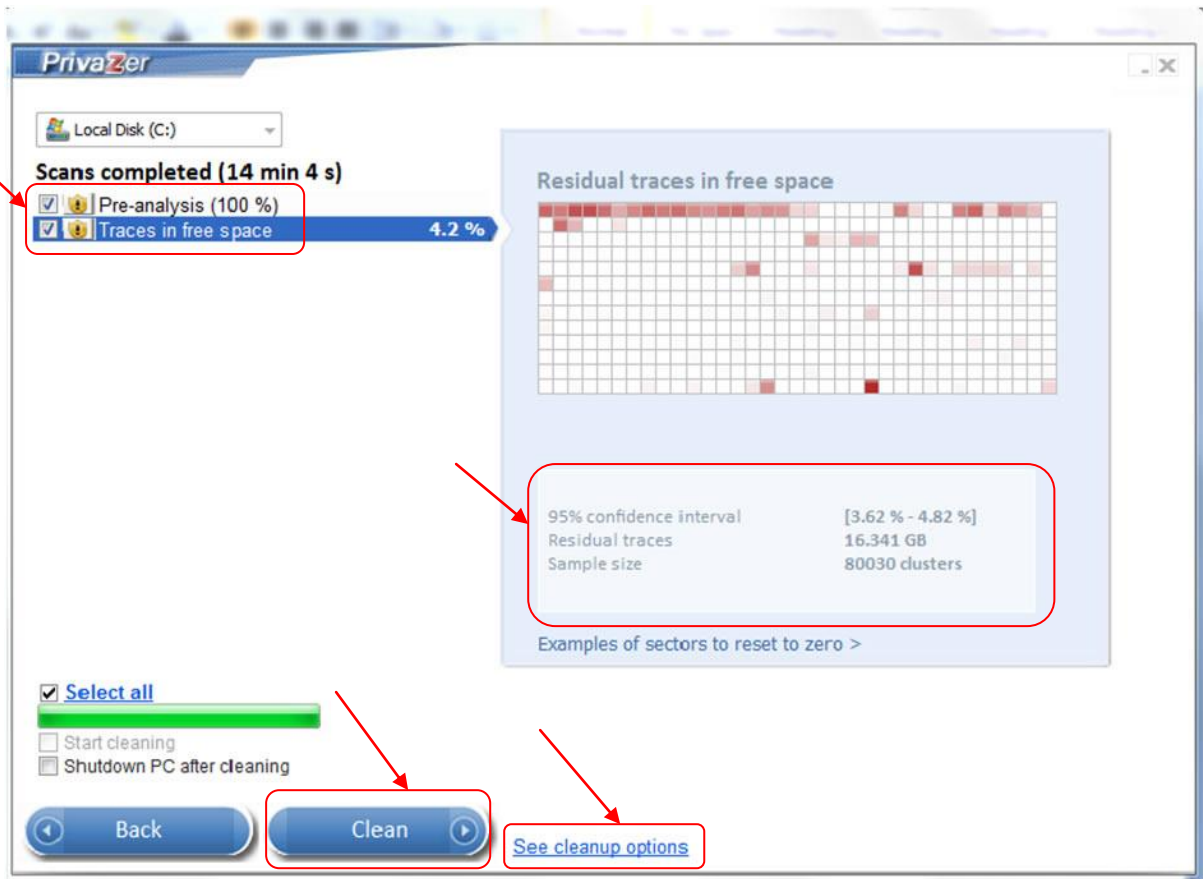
PrivaZer

Local Disk (C:)

Scans completed (14 min 4 s)

Pre-analysis (100 %)
Traces in free space 4.2 %

Residual traces in free space

| 95% confidence interval | [3.62 % - 4.82 %] |
|---|---|
| Residual traces | 16.341 GB |
| Sample size | 80030 clusters |

Examples of sectors to reset to zero >

Select all

Start cleaning
Shutdown PC after cleaning

Back
Clean
See cleanup options